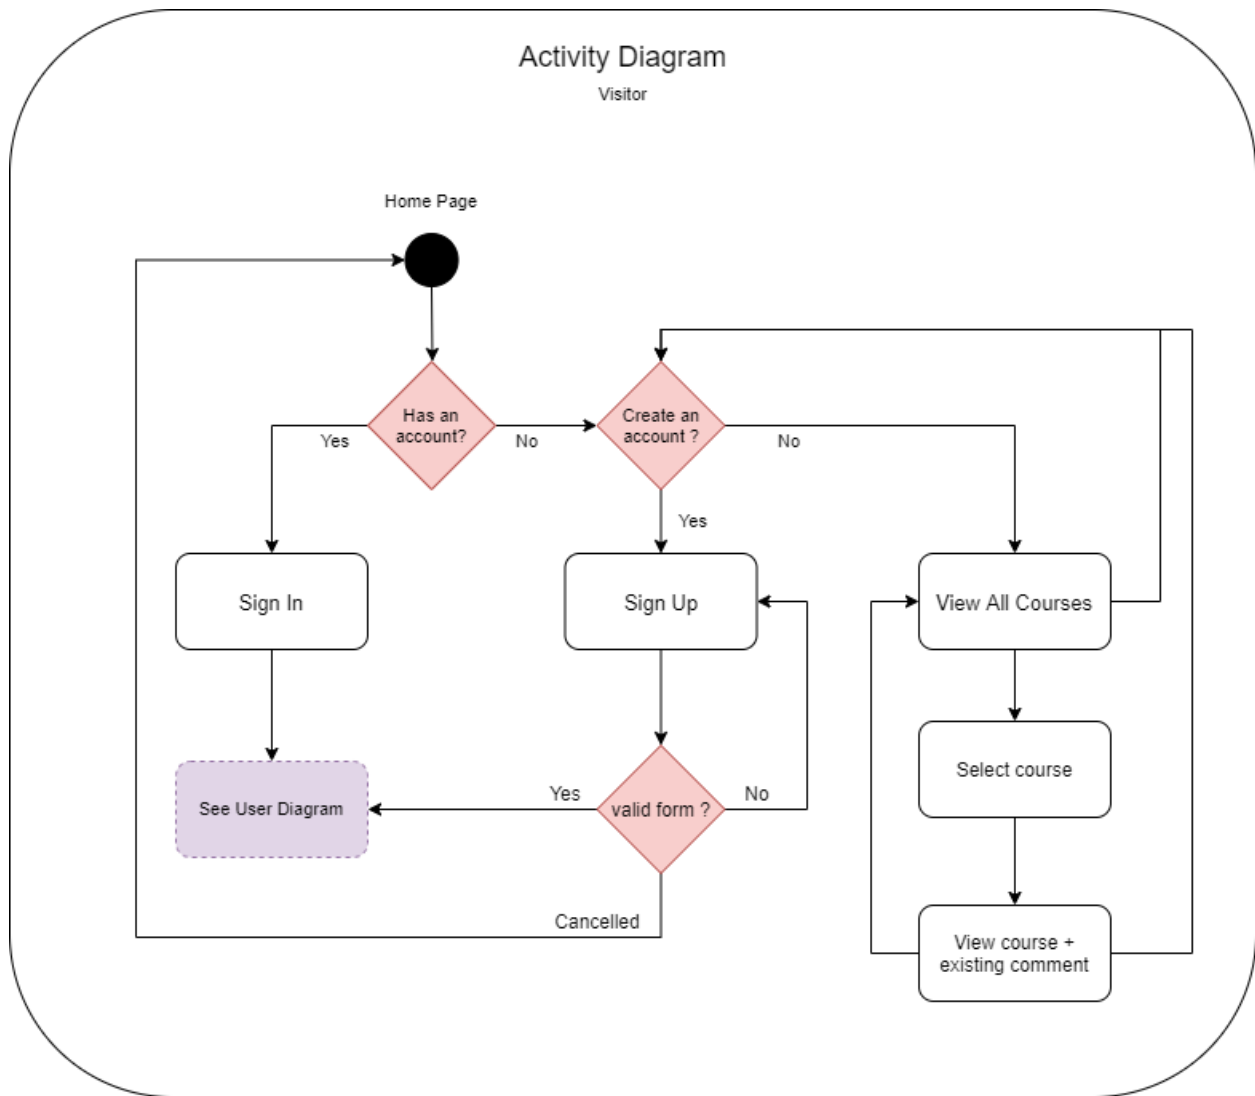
Activity Diagram
Visitor

Home Page

Has an account?
Yes
No

Create an account ?
No
Yes

Sign In

Sign Up

View All Courses

Select course

View course + existing comment

See User Diagram

Yes
valid form ?
No

Cancelled